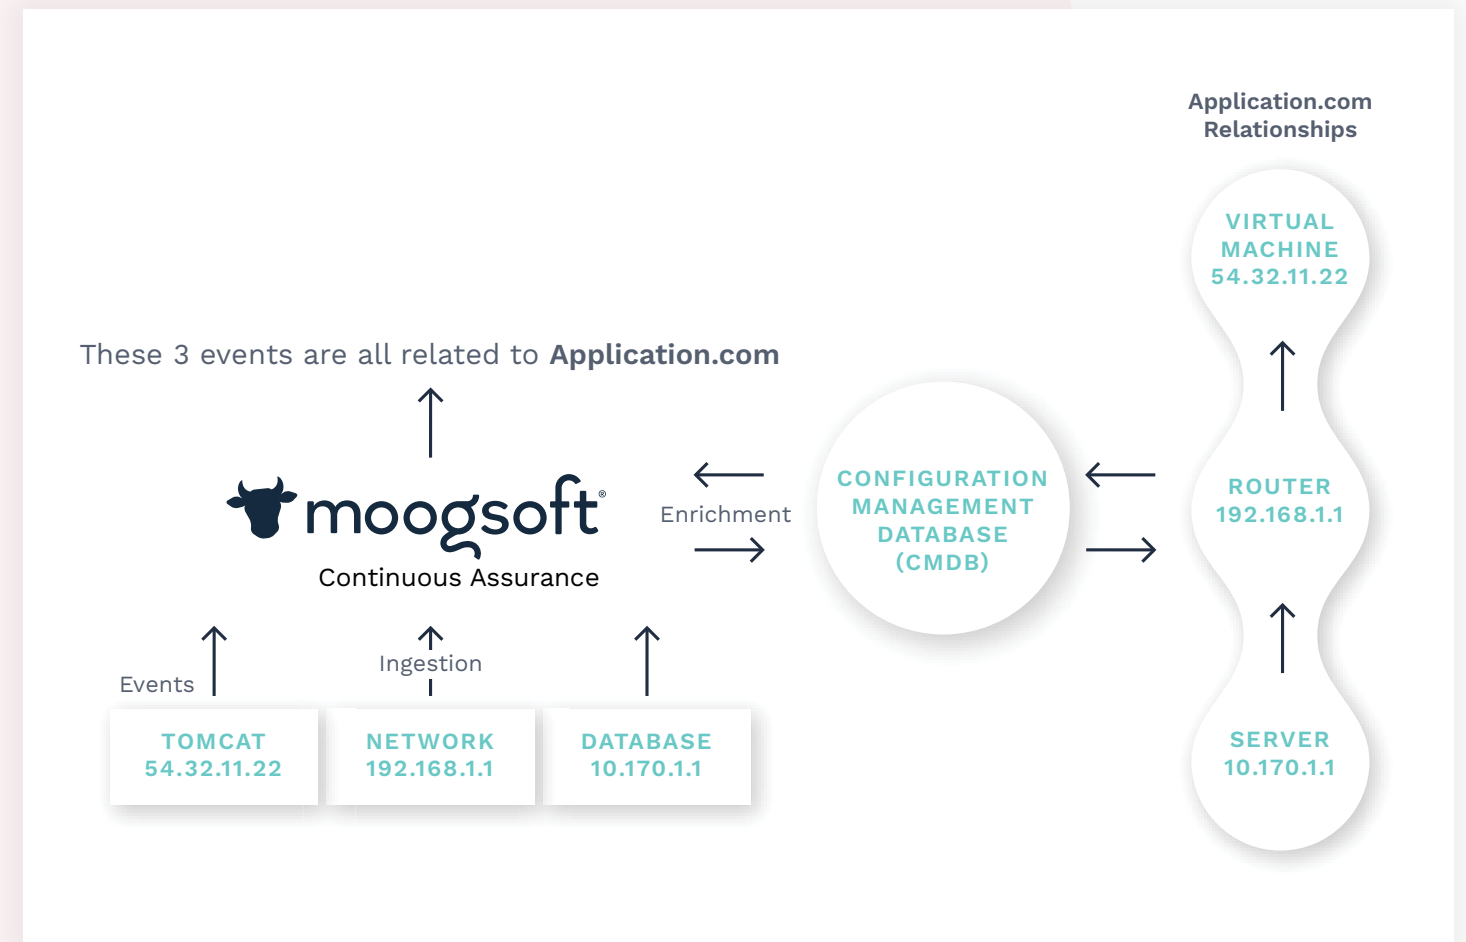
Application.com Relationships

VIRTUAL MACHINE 54.32.11.22

These 3 events are all related to **Application.com**

moogsoft®
Continuous Assurance

Enrichment

CONFIGURATION MANAGEMENT DATABASE (CMDB)

ROUTER 192.168.1.1

Events

Ingestion

TOMCAT 54.32.11.22

NETWORK 192.168.1.1

DATABASE 10.170.1.1

SERVER 10.170.1.1